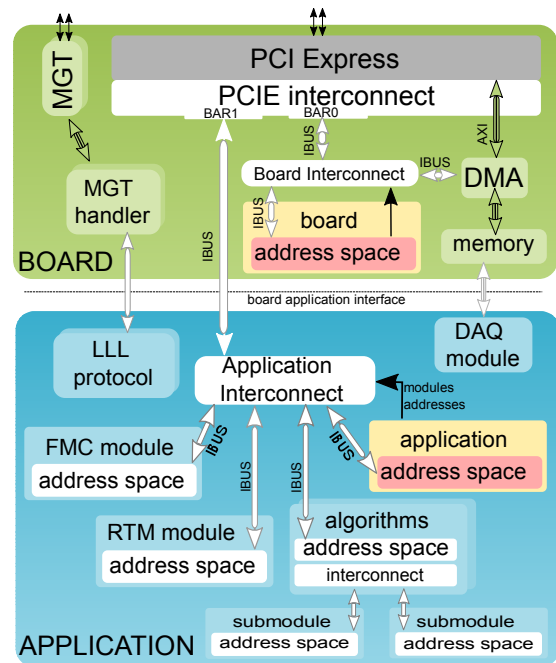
MGT

PCI Express

PCIE interconnect

BAR1

BAR0

IBUS

AXI

Board Interconnect

IBUS

DMA

MGT handler

IBUS

board

address space

memory

IBUS

BOARD

board application interface

LLL protocol

DAQ module

Application Interconnect

modules addresses

FMC module

IBUS

IBUS

address space

application

address space

IBUS

IBUS

RTM module

algorithms

address space

address space

interconnect

submodule

address space

submodule

address space

APPLICATION